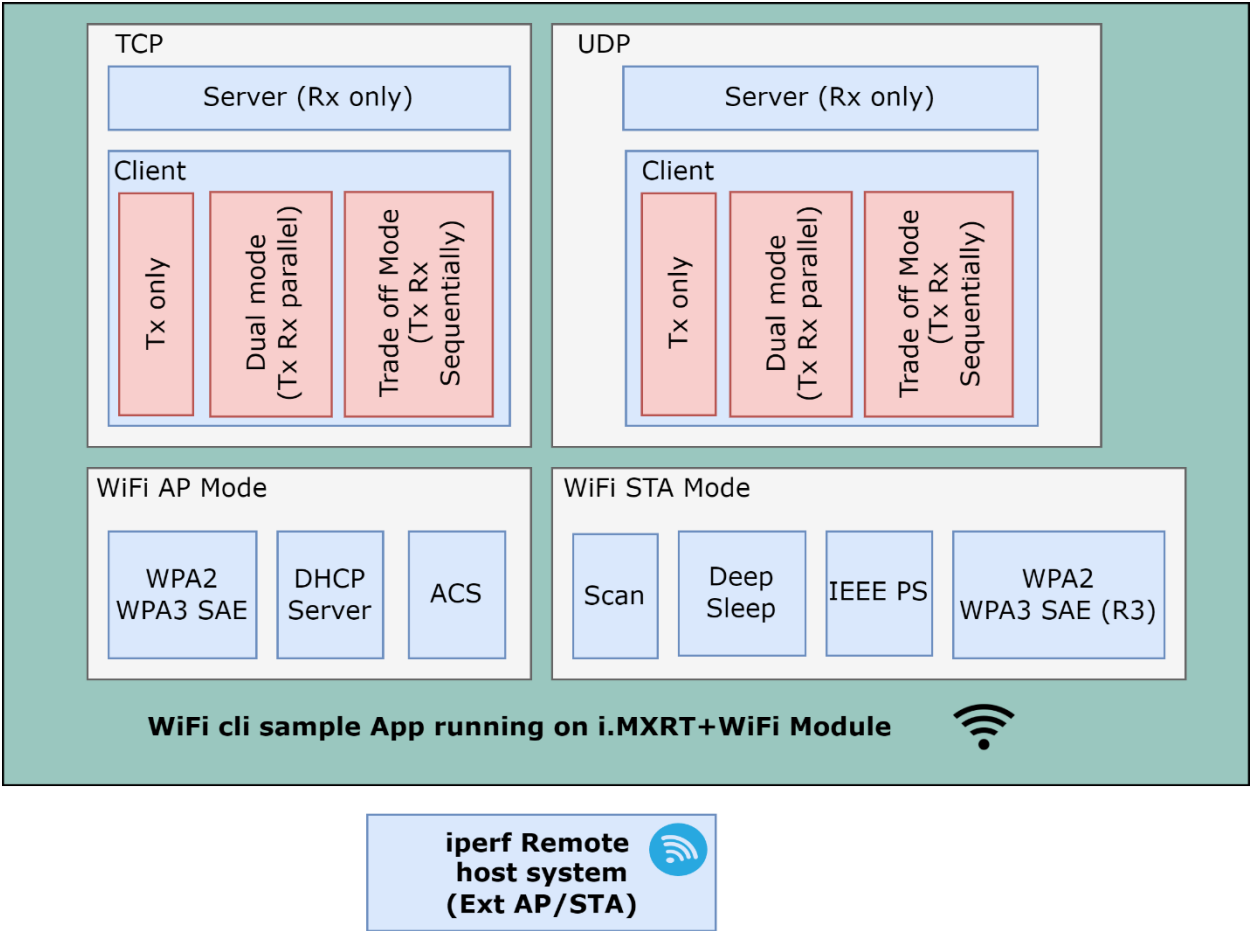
TCP

Server (Rx only)

Client

Tx only

Dual mode (Tx Rx parallel)

Trade off Mode (Tx Rx Sequentially)

UDP

Server (Rx only)

Client

Tx only

Dual mode (Tx Rx parallel)

Trade off Mode (Tx Rx Sequentially)

WiFi AP Mode

WPA2 WPA3 SAE

DHCP Server

ACS

WiFi STA Mode

Scan

Deep Sleep

IEEE PS

WPA2 WPA3 SAE (R3)

WiFi cli sample App running on i.MXRT+WiFi Module

iperf Remote host system (Ext AP/STA)